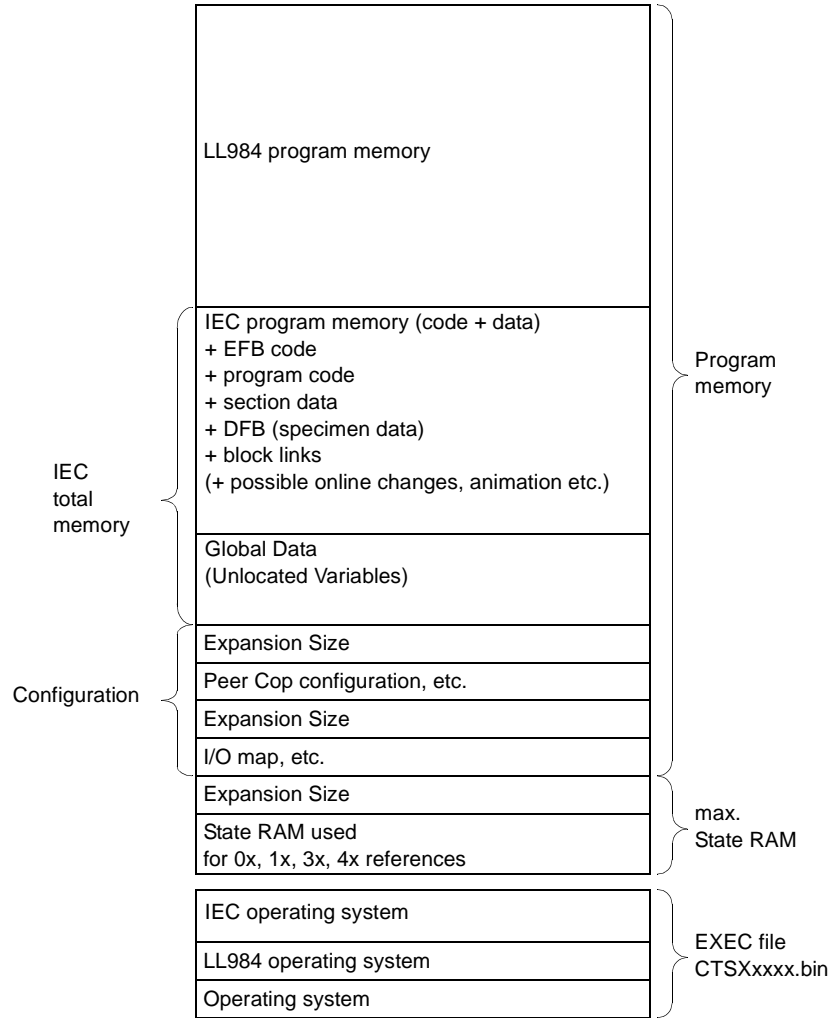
LL984 program memory

IEC program memory (code + data)
+ EFB code
+ program code
+ section data
+ DFB (specimen data)
+ block links
(+ possible online changes, animation etc.)

Global Data
(Unlocated Variables)

Expansion Size

Peer Cop configuration, etc.

Expansion Size

I/O map, etc.

Expansion Size

State RAM used
for 0x, 1x, 3x, 4x references

IEC operating system

LL984 operating system

Operating system

IEC
total
memory

Configuration

Program
memory

max.
State RAM

EXEC file
CTSXxxxx.bin